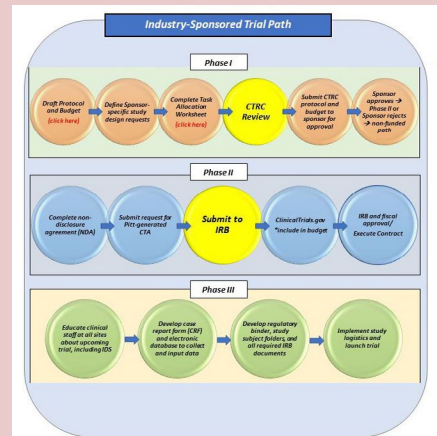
Industry-Sponsored Trial Path

Phase I

Draft Protocol and Budget [click here]

Define Sponsor-specific study design requests

Complete Task Allocation Worksheet [click here]

CTRC Review

Submit CTRC protocol and budget to sponsor for approval

Sponsor approves → Phase II or Sponsor rejects → non-funded path

Phase II

Complete non-disclosure agreement (NDA)

Submit request for Pitt-generated CTA

Submit to IRB

ClinicalTrials.gov *include in budget

IRB and fiscal approval/ Execute Contract

Phase III

Educate clinical staff at all sites about upcoming trial, including IDS

Develop case report form (CRF) and electronic database to collect and input data

Develop regulatory binder, study subject folders, and all required IRB documents

Implement study logistics and launch trial